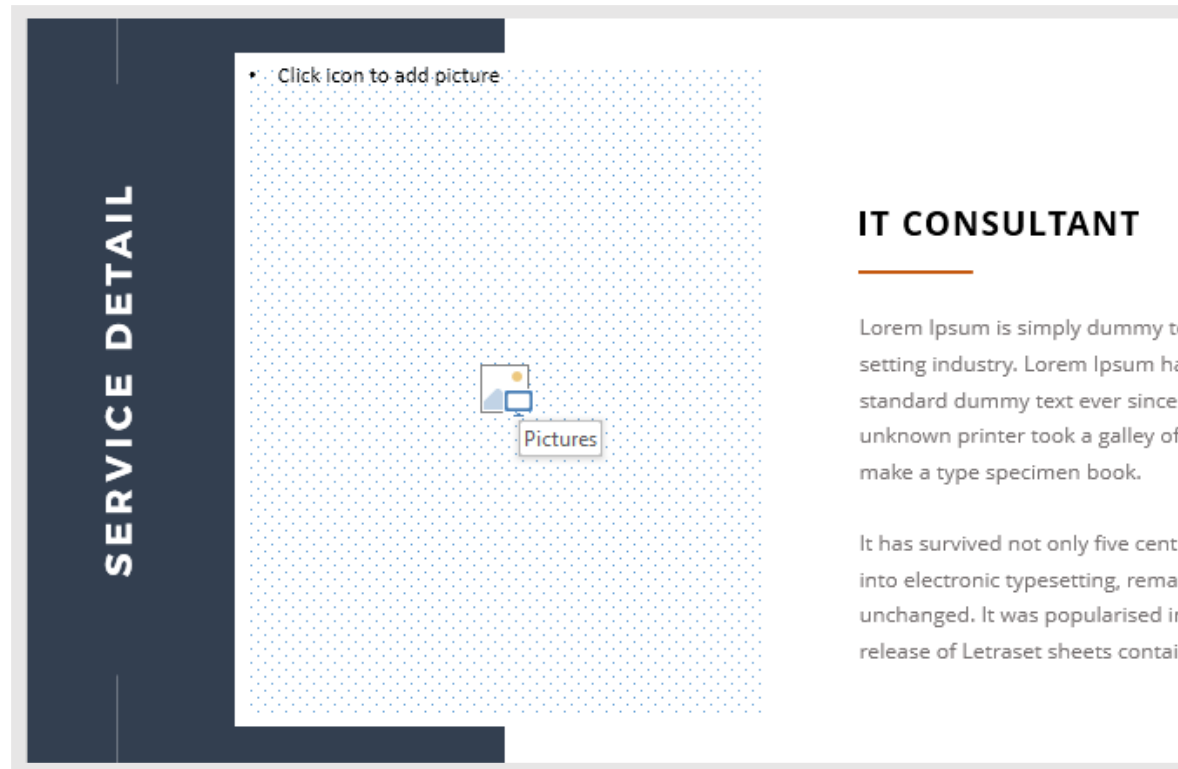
SERVICE DETAIL

• Click icon to add picture

Pictures

IT CONSULTANT

Lorem Ipsum is simply dummy t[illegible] setting industry. Lorem Ipsum ha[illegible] standard dummy text ever since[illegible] unknown printer took a galley of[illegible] make a type specimen book.

It has survived not only five cent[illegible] into electronic typesetting, rema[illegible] unchanged. It was popularised i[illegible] release of Letraset sheets contai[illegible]